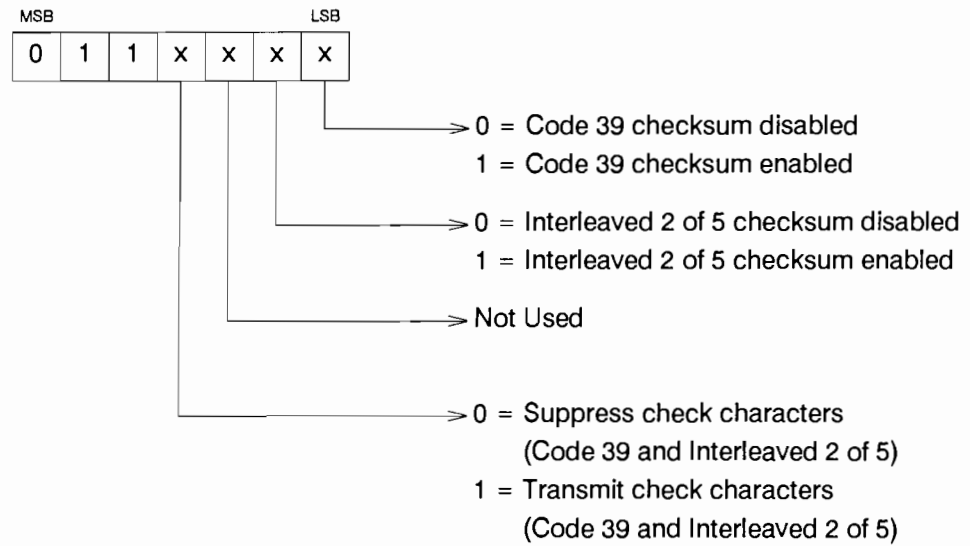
MSB LSB

| 0 | 1 | 1 | x | x | x | x |
|---|---|---|---|---|---|---|

0 = Code 39 checksum disabled
1 = Code 39 checksum enabled

0 = Interleaved 2 of 5 checksum disabled
1 = Interleaved 2 of 5 checksum enabled

Not Used

0 = Suppress check characters (Code 39 and Interleaved 2 of 5)
1 = Transmit check characters (Code 39 and Interleaved 2 of 5)